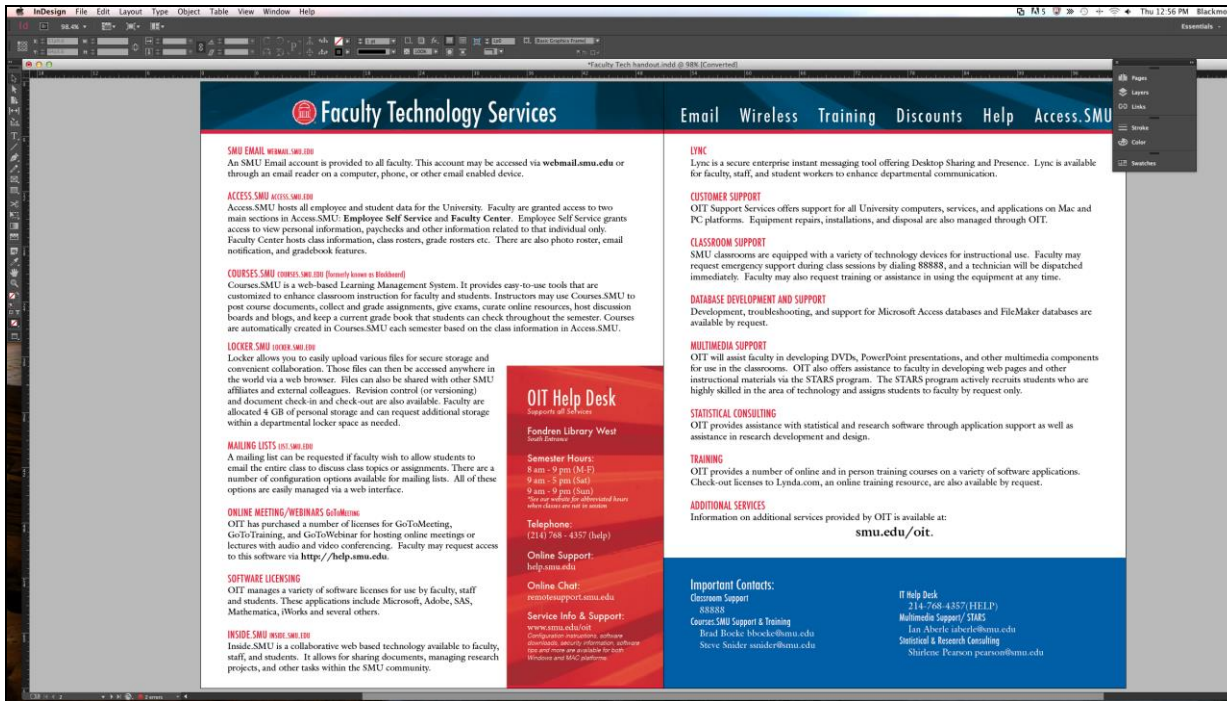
InDesign File Edit Layout Type Object Table View Window Help

Thu 12:56 PM Blackmo

Essentials

*Faculty Tech handout.indd @ 98% [Converted]

Pages
Layers
Links
Stroke
Color
Swatches

Faculty Technology Services

Email Wireless Training Discounts Help Access.SMU

SMU EMAIL WEBMAIL.SMU.EDU
An SMU Email account is provided to all faculty. This account may be accessed via webmail.smu.edu or through an email reader on a computer, phone, or other email enabled device.

ACCESS.SMU ACCESS.SMU.EDU
Access.SMU hosts all employee and student data for the University. Faculty are granted access to two main sections in Access.SMU: Employee Self Service and Faculty Center. Employee Self Service grants access to view personal information, paychecks and other information related to that individual only. Faculty Center hosts class information, class rosters, grade rosters etc. There are also photo roster, email notification, and gradebook features.

COURSES.SMU COURSES.SMU.EDU (formerly known as Blackboard)
Courses.SMU is a web-based Learning Management System. It provides easy-to-use tools that are customized to enhance classroom instruction for faculty and students. Instructors may use Courses.SMU to post course documents, collect and grade assignments, give exams, curate online resources, host discussion boards and blogs, and keep a current grade book that students can check throughout the semester. Courses are automatically created in Courses.SMU each semester based on the class information in Access.SMU.

LOCKER.SMU LOCKER.SMU.EDU
Locker allows you to easily upload various files for secure storage and convenient collaboration. Those files can then be accessed anywhere in the world via a web browser. Files can also be shared with other SMU affiliates and external colleagues. Revision control (or versioning) and document check-in and check-out are also available. Faculty are allocated 4 GB of personal storage and can request additional storage within a departmental locker space as needed.

MAILING LISTS LIST.SMU.EDU
A mailing list can be requested if faculty wish to allow students to email the entire class to discuss class topics or assignments. There are a number of configuration options available for mailing lists. All of these options are easily managed via a web interface.

ONLINE MEETING/WEBINARS GoToMeeting
OIT has purchased a number of licenses for GoToMeeting, GoToTraining, and GoToWebinar for hosting online meetings or lectures with audio and video conferencing. Faculty may request access to this software via http://help.smu.edu.

SOFTWARE LICENSING
OIT manages a variety of software licenses for use by faculty, staff and students. These applications include Microsoft, Adobe, SAS, Mathematica, iWorks and several others.

INSIDE.SMU INSIDE.SMU.EDU
Inside.SMU is a collaborative web based technology available to faculty, staff, and students. It allows for sharing documents, managing research projects, and other tasks within the SMU community.

OIT Help Desk
Supports all Services

Fondren Library West
South Entrance

Semester Hours:
8 am - 9 pm (M-F)
9 am - 5 pm (Sat)
9 am - 9 pm (Sun)
*See our website for abbreviated hours when classes are not in session

Telephone:
(214) 768 - 4357 (help)

Online Support:
help.smu.edu

Online Chat:
remotesupport.smu.edu

Service Info & Support:
www.smu.edu/oit
Configuration instructions, software downloads, security information, software tips and more are available for both Windows and MAC platforms.

LYNC
Lync is a secure enterprise instant messaging tool offering Desktop Sharing and Presence. Lync is available for faculty, staff, and student workers to enhance departmental communication.

CUSTOMER SUPPORT
OIT Support Services offers support for all University computers, services, and applications on Mac and PC platforms. Equipment repairs, installations, and disposal are also managed through OIT.

CLASSROOM SUPPORT
SMU classrooms are equipped with a variety of technology devices for instructional use. Faculty may request emergency support during class sessions by dialing 88888, and a technician will be dispatched immediately. Faculty may also request training or assistance in using the equipment at any time.

DATABASE DEVELOPMENT AND SUPPORT
Development, troubleshooting, and support for Microsoft Access databases and FileMaker databases are available by request.

MULTIMEDIA SUPPORT
OIT will assist faculty in developing DVDs, PowerPoint presentations, and other multimedia components for use in the classrooms. OIT also offers assistance to faculty in developing web pages and other instructional materials via the STARS program. The STARS program actively recruits students who are highly skilled in the area of technology and assigns students to faculty by request only.

STATISTICAL CONSULTING
OIT provides assistance with statistical and research software through application support as well as assistance in research development and design.

TRAINING
OIT provides a number of online and in person training courses on a variety of software applications. Check-out licenses to Lynda.com, an online training resource, are also available by request.

ADDITIONAL SERVICES
Information on additional services provided by OIT is available at:
smu.edu/oit.

Important Contacts:
Classroom Support
88888
Courses.SMU Support & Training
Brad Boeke bboeke@smu.edu
Steve Snider ssnider@smu.edu

IT Help Desk
214-768-4357(HELP)
Multimedia Support/ STARS
Ian Aberle iaberle@smu.edu
Statistical & Research Consulting
Shirlene Pearson pearson@smu.edu